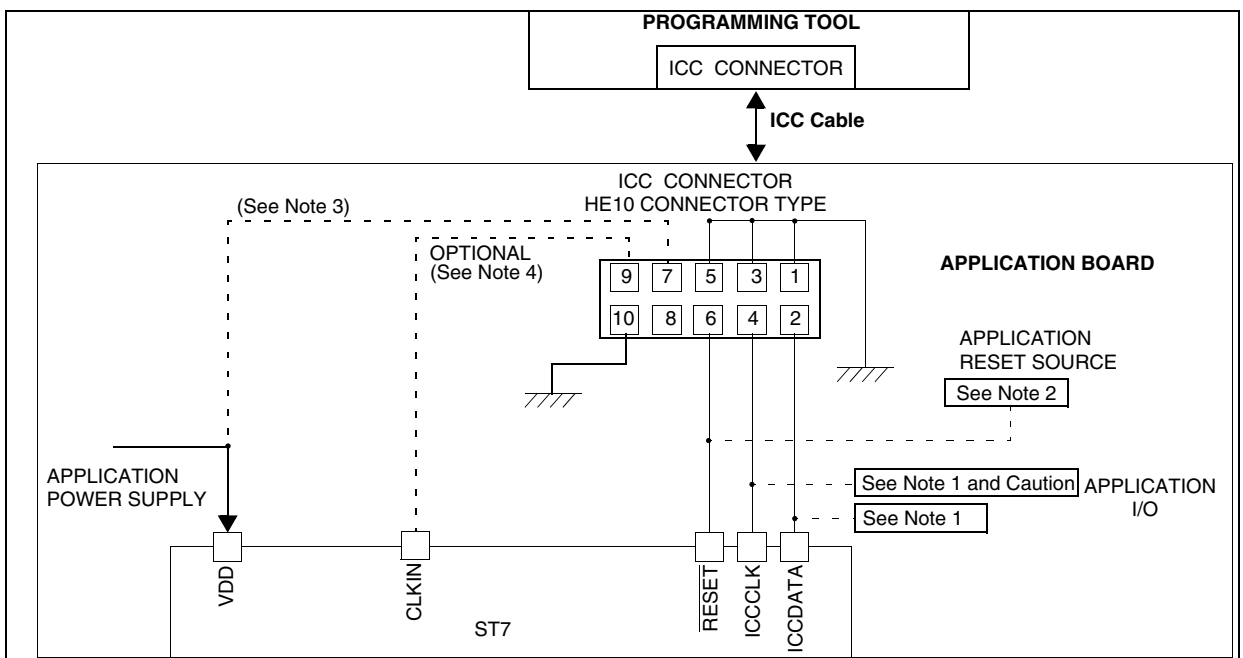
PROGRAMMING TOOL

ICC CONNECTOR

ICC Cable

ICC CONNECTOR
HE10 CONNECTOR TYPE

(See Note 3)

OPTIONAL
(See Note 4)

9 7 5 3 1

10 8 6 4 2

APPLICATION BOARD

APPLICATION
RESET SOURCE

See Note 2

APPLICATION
POWER SUPPLY

See Note 1 and Caution

APPLICATION
I/O

See Note 1

VDD

CLKIN

$\overline{RESET}$

ICCCLK

ICCDATA

ST7